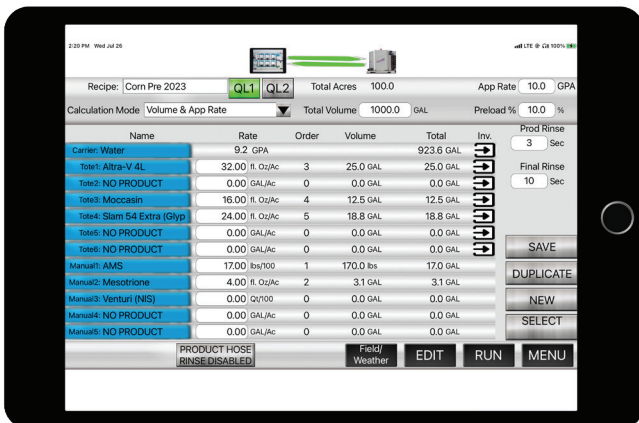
2:20 PM Wed Jul 26

LTE 100%

Recipe: Corn Pre 2023 QL1 QL2 Total Acres 100.0 App Rate 10.0 GPA

Calculation Mode Volume & App Rate Total Volume 1000.0 GAL Preload % 10.0 %

| Name | Rate | | Order | Volume | Total | Inv. |
|---|---|---|---|---|---|---|
| Carrier: Water | 9.2 | GPA | | | 923.6 GAL | |
| Tote1: Altra-V 4L | 32.00 | fl. Oz/Ac | 3 | 25.0 GAL | 25.0 GAL | |
| Tote2: NO PRODUCT | 0.00 | GAL/Ac | 0 | 0.0 GAL | 0.0 GAL | |
| Tote3: Moccasin | 16.00 | fl. Oz/Ac | 4 | 12.5 GAL | 12.5 GAL | |
| Tote4: Slam 54 Extra (Glyp | 24.00 | fl. Oz/Ac | 5 | 18.8 GAL | 18.8 GAL | |
| Tote5: NO PRODUCT | 0.00 | GAL/Ac | 0 | 0.0 GAL | 0.0 GAL | |
| Tote6: NO PRODUCT | 0.00 | GAL/Ac | 0 | 0.0 GAL | 0.0 GAL | |
| Manual1: AMS | 17.00 | lbs/100 | 1 | 170.0 lbs | 17.0 GAL | |
| Manual2: Mesotrione | 4.00 | fl. Oz/Ac | 2 | 3.1 GAL | 3.1 GAL | |
| Manual3: Venturi (NIS) | 0.00 | Qt/100 | 0 | 0.0 GAL | 0.0 GAL | |
| Manual4: NO PRODUCT | 0.00 | GAL/Ac | 0 | 0.0 GAL | 0.0 GAL | |
| Manual5: NO PRODUCT | 0.00 | GAL/Ac | 0 | 0.0 GAL | 0.0 GAL | |

Prod Rinse
3 Sec

Final Rinse
10 Sec

SAVE
DUPLICATE
NEW
SELECT

PRODUCT HOSE RINSE DISABLED

Field/ Weather
EDIT
RUN
MENU